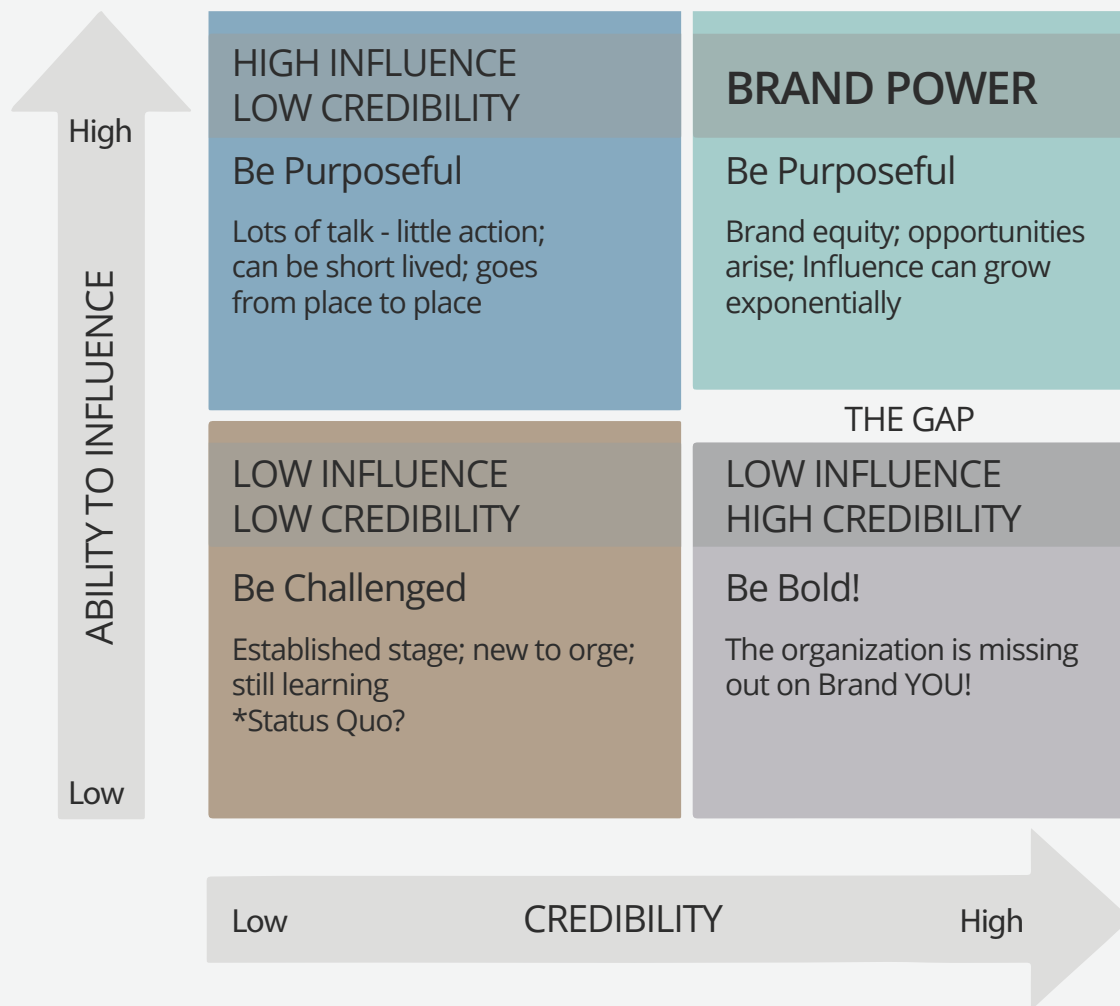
High

ABILITY TO INFLUENCE

Low

HIGH INFLUENCE
LOW CREDIBILITY

Be Purposeful

Lots of talk - little action; can be short lived; goes from place to place

BRAND POWER

Be Purposeful

Brand equity; opportunities arise; Influence can grow exponentially

THE GAP

LOW INFLUENCE
LOW CREDIBILITY

Be Challenged

Established stage; new to orge; still learning
*Status Quo?

LOW INFLUENCE
HIGH CREDIBILITY

Be Bold!

The organization is missing out on Brand YOU!

Low CREDIBILITY High